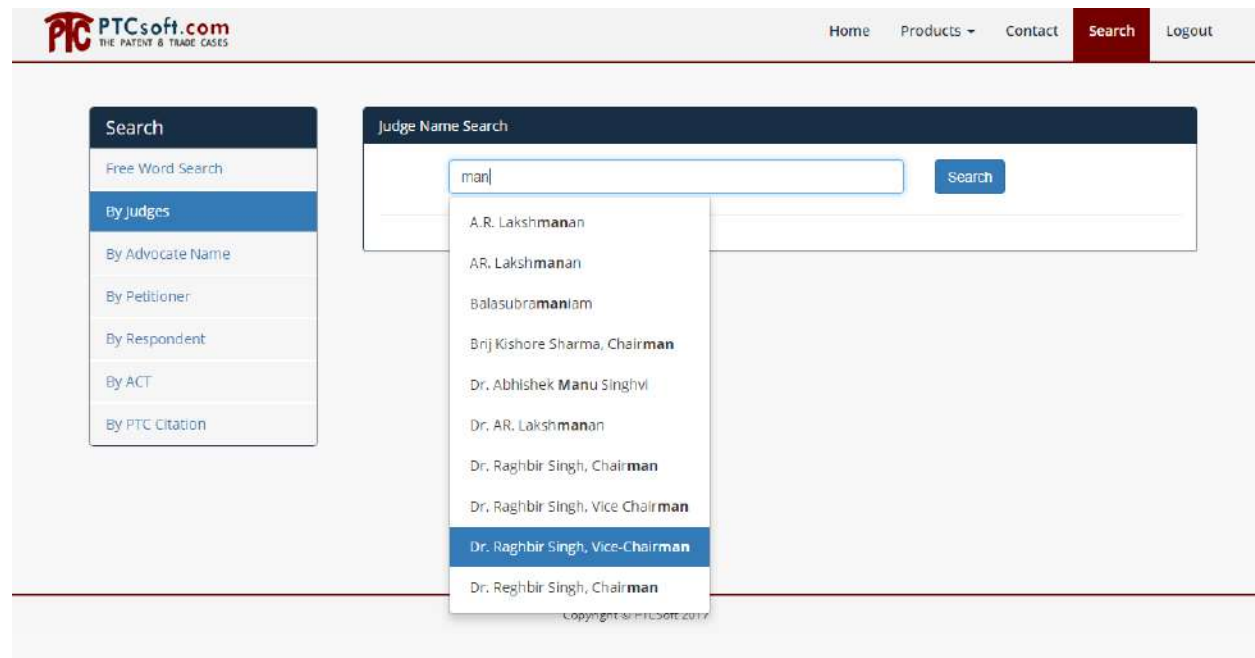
PTC PTCsoft.com
THE PATENT & TRADE CASES

Home Products Contact Search Logout

Search
Free Word Search
By Judges
By Advocate Name
By Petitioner
By Respondent
By ACT
By PTC Citation

Judge Name Search

man

Search

A.R. Lakshmanan
AR. Lakshmanan
Balasubramaniam
Brij Kishore Sharma, Chairman
Dr. Abhishek Manu Singhvi
Dr. AR. Lakshmanan
Dr. Raghbir Singh, Chairman
Dr. Raghbir Singh, Vice Chairman
Dr. Raghbir Singh, Vice-Chairman
Dr. Reghbir Singh, Chairman

Copyright © PTCSoft 2017